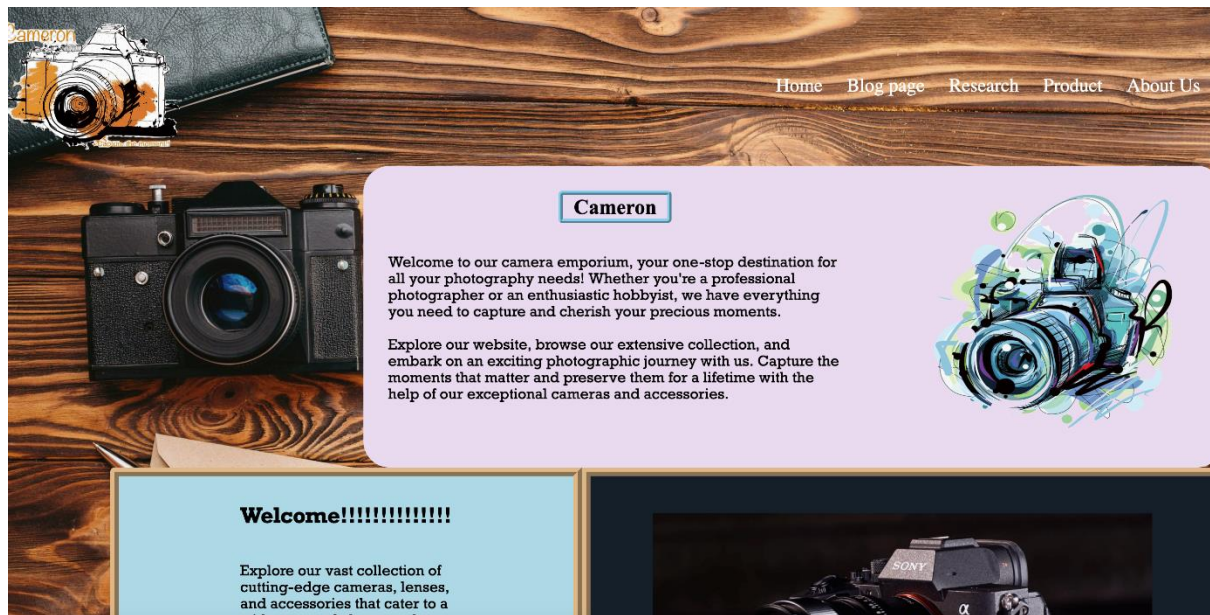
Cameron

Home Blog page Research Product About Us

Cameron

Welcome to our camera emporium, your one-stop destination for all your photography needs! Whether you're a professional photographer or an enthusiastic hobbyist, we have everything you need to capture and cherish your precious moments.

Explore our website, browse our extensive collection, and embark on an exciting photographic journey with us. Capture the moments that matter and preserve them for a lifetime with the help of our exceptional cameras and accessories.

Welcome!!!!!!!!!!!!!

Explore our vast collection of cutting-edge cameras, lenses, and accessories that cater to a

SONY